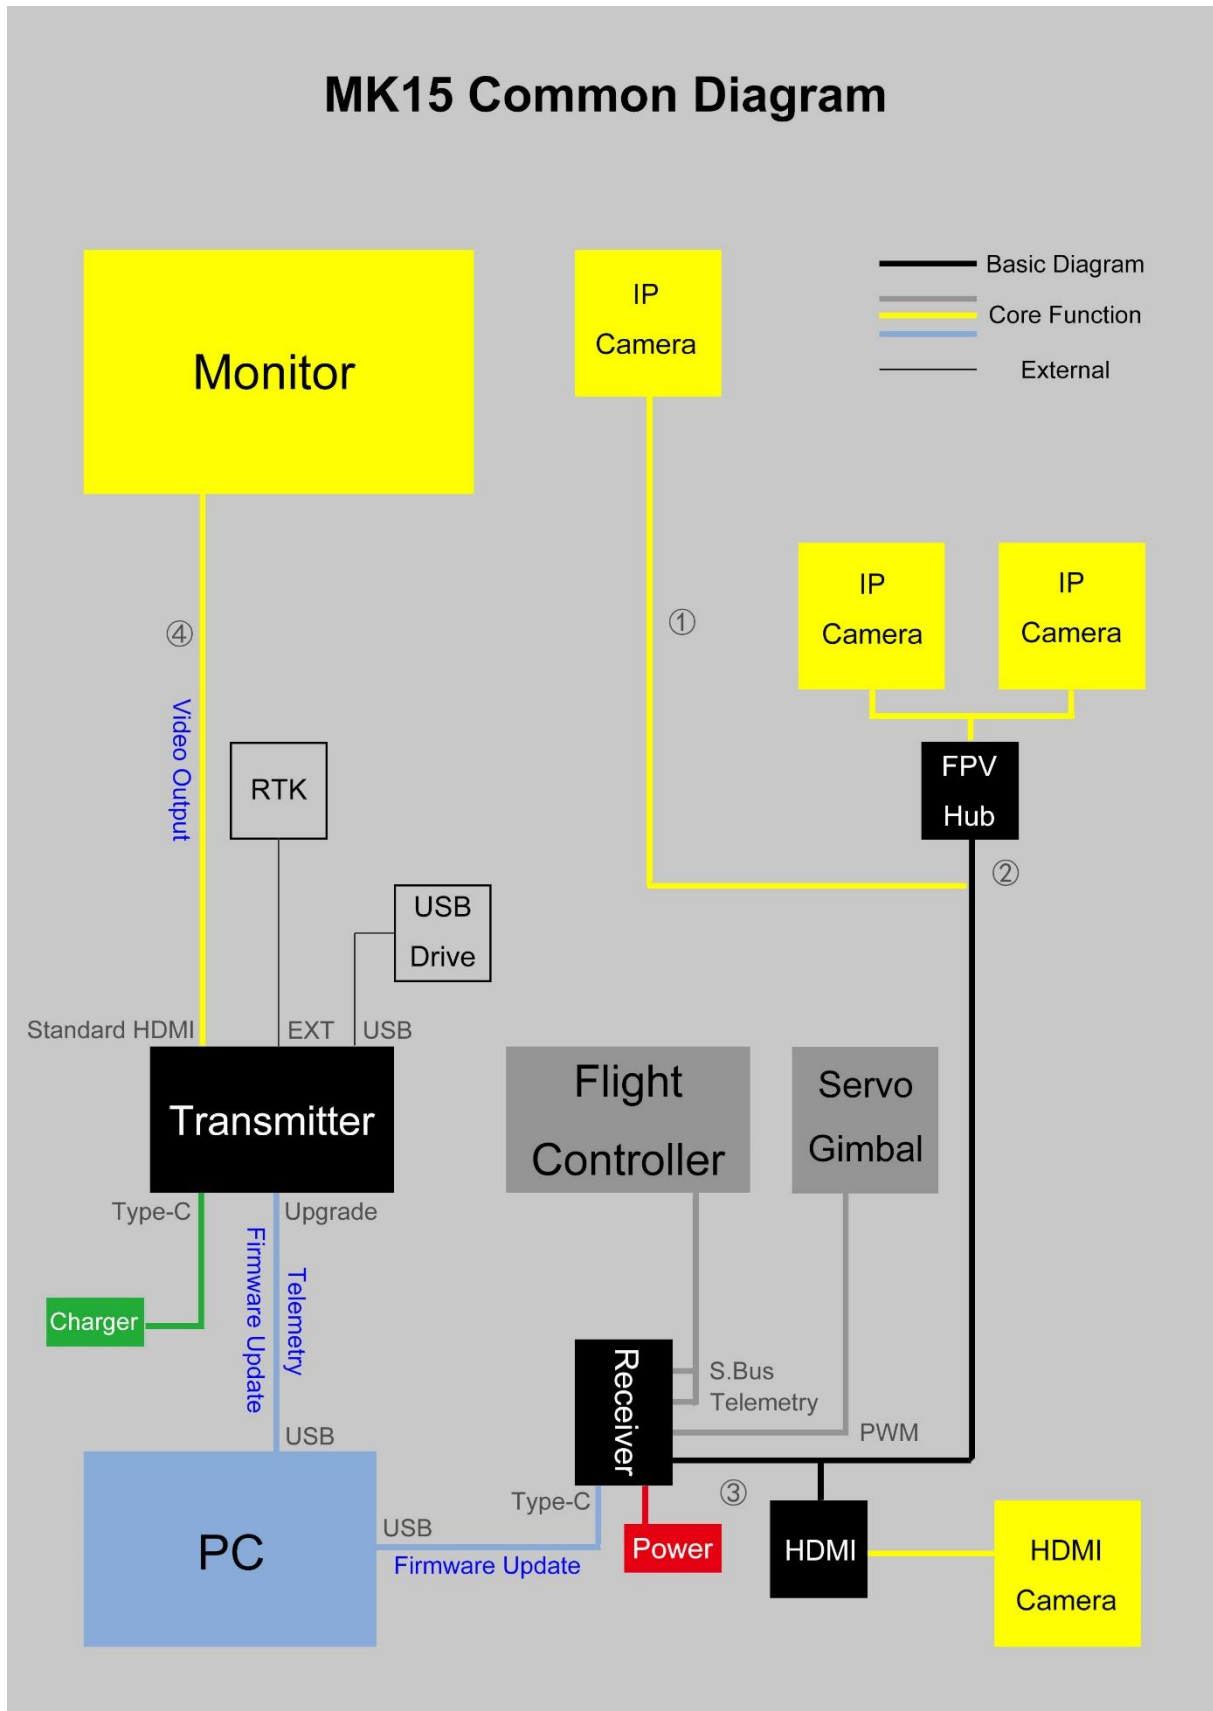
MK15 Common Diagram

Basic Diagram
Core Function
External

Monitor

IP Camera

IP Camera

IP Camera

①

④

Video Output

RTK

FPV Hub

②

USB Drive

Standard HDMI

EXT

USB

Transmitter

Flight Controller

Servo Gimbal

Type-C

Upgrade

Firmware Update

Telemetry

Charger

Receiver

S.Bus

Telemetry

PWM

USB

PC

USB

Firmware Update

Type-C

③

Power

HDMI

HDMI Camera